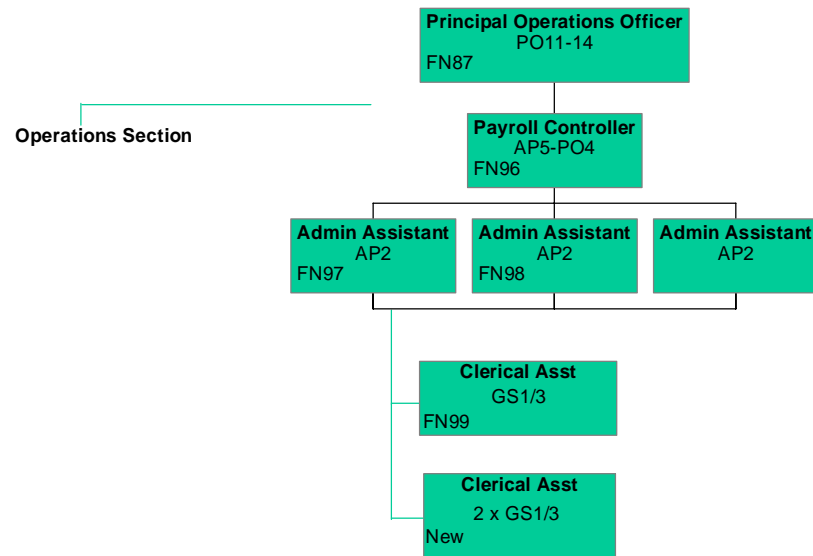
Operations Section

Principal Operations Officer
PO11-14
FN87

Payroll Controller
AP5-PO4
FN96

Admin Assistant
AP2
FN97

Admin Assistant
AP2
FN98

Admin Assistant
AP2

Clerical Asst
GS1/3
FN99

Clerical Asst
2 x GS1/3
New